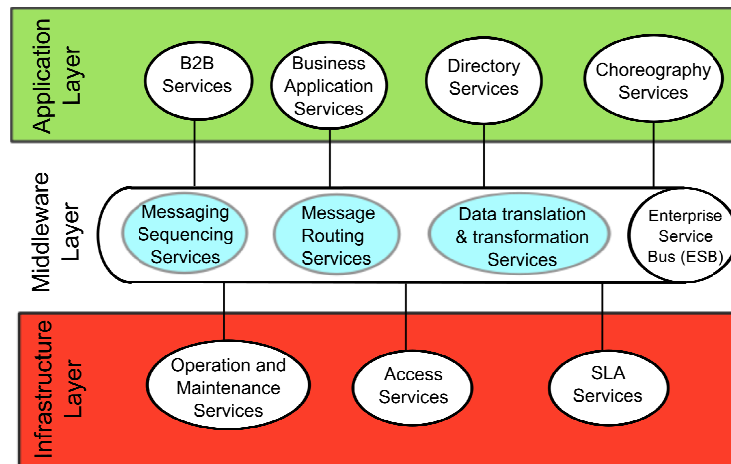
Application Layer

B2B Services

Business Application Services

Directory Services

Choreography Services

Middleware Layer

Messaging Sequencing Services

Message Routing Services

Data translation & transformation Services

Enterprise Service Bus (ESB)

Infrastructure Layer

Operation and Maintenance Services

Access Services

SLA Services